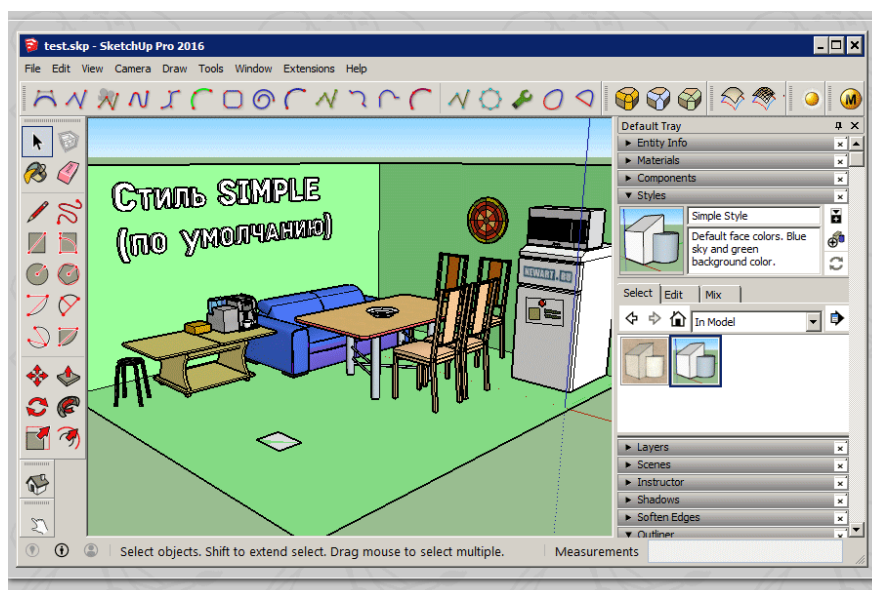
test.skp - SketchUp Pro 2016

File Edit View Camera Draw Tools Window Extensions Help

Стиль SIMPLE (по умолчанию)

NEWART.RU

Default Tray

Entity Info

Materials

Components

Styles

Simple Style

Default face colors. Blue sky and green background color.

Select Edit Mix

In Model

Layers

Scenes

Instructor

Shadows

Soften Edges

Outliner

Select objects. Shift to extend select. Drag mouse to select multiple.

Measurements